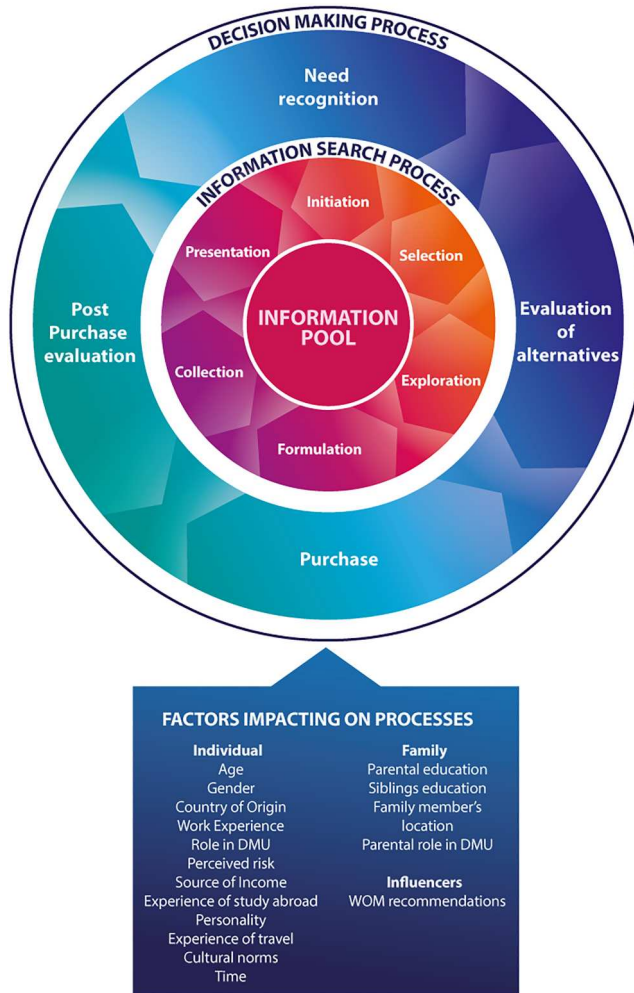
DECISION MAKING PROCESS

Need recognition

INFORMATION SEARCH PROCESS

Initiation

Selection

Exploration

Formulation

Collection

Presentation

INFORMATION POOL

Evaluation of alternatives

Purchase

Post Purchase evaluation

FACTORS IMPACTING ON PROCESSES

Individual
Age
Gender
Country of Origin
Work Experience
Role in DMU
Perceived risk
Source of Income
Experience of study abroad
Personality
Experience of travel
Cultural norms
Time

Family
Parental education
Siblings education
Family member's location
Parental role in DMU

Influencers
WOM recommendations